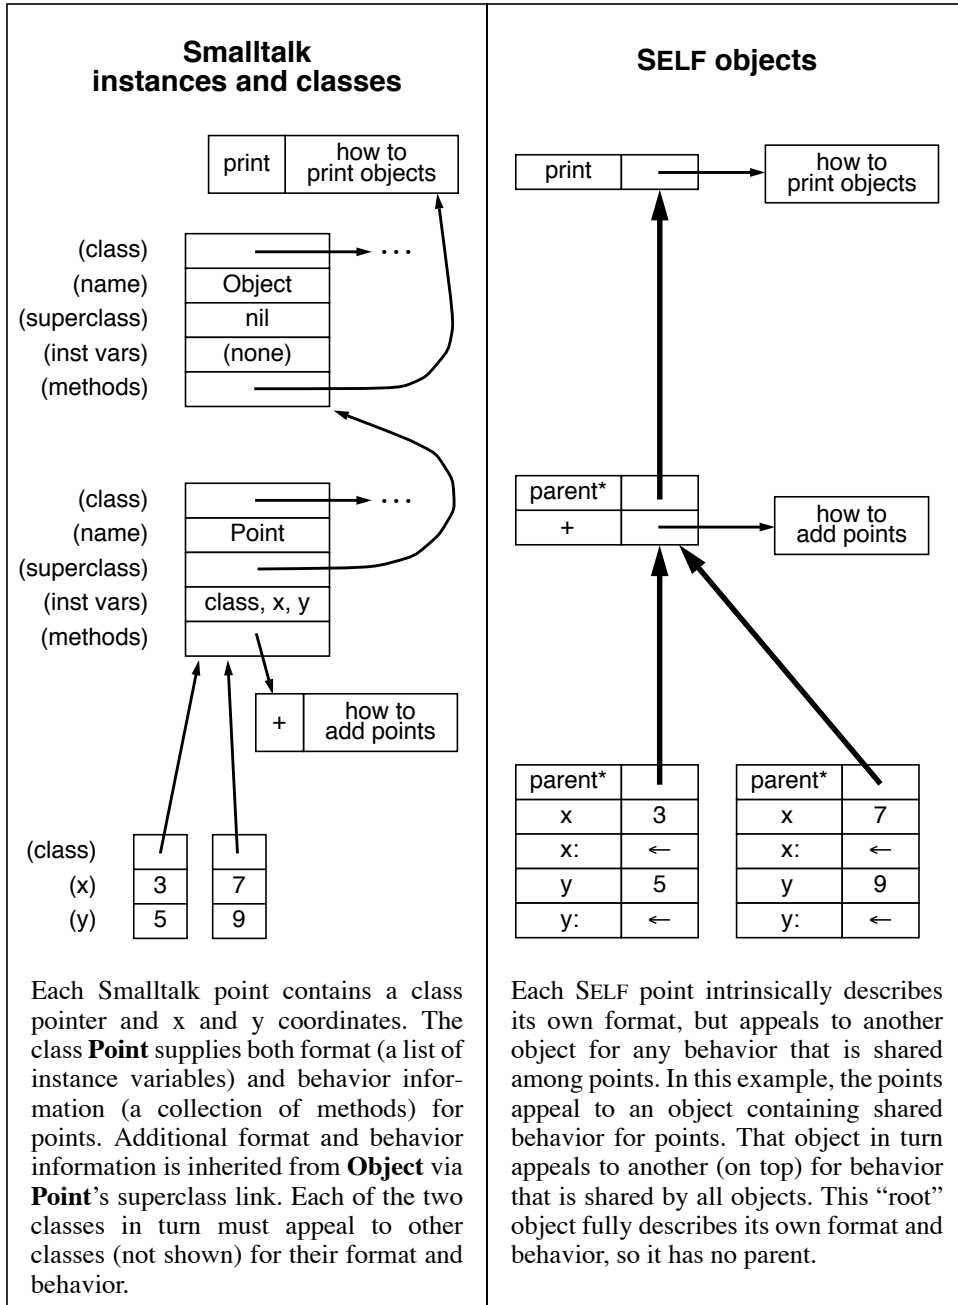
**Smalltalk instances and classes**

| print | how to print objects |
|---|---|

(class) ...
(name) Object
(superclass) nil
(inst vars) (none)
(methods)

(class) ...
(name) Point
(superclass)
(inst vars) class, x, y
(methods)

| + | how to add points |
|---|---|

| | | |
|---|---|---|
| (class) | | |
| (x) | 3 | 7 |
| (y) | 5 | 9 |

Each Smalltalk point contains a class pointer and x and y coordinates. The class **Point** supplies both format (a list of instance variables) and behavior information (a collection of methods) for points. Additional format and behavior information is inherited from **Object** via **Point**'s superclass link. Each of the two classes in turn must appeal to other classes (not shown) for their format and behavior.

**SELF objects**

| print | |
|---|---|

how to print objects

| parent* | |
|---|---|
| + | |

how to add points

| parent* | |
|---|---|
| x | 3 |
| x: | ← |
| y | 5 |
| y: | ← |

| parent* | |
|---|---|
| x | 7 |
| x: | ← |
| y | 9 |
| y: | ← |

Each SELF point intrinsically describes its own format, but appeals to another object for any behavior that is shared among points. In this example, the points appeal to an object containing shared behavior for points. That object in turn appeals to another (on top) for behavior that is shared by all objects. This "root" object fully describes its own format and behavior, so it has no parent.